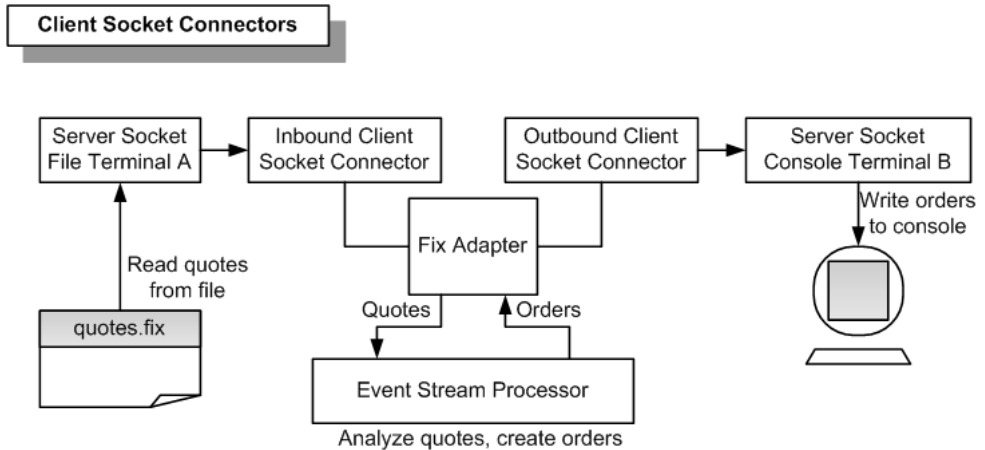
Client Socket Connectors

Server Socket File Terminal A

Inbound Client Socket Connector

Outbound Client Socket Connector

Server Socket Console Terminal B

Write orders to console

Fix Adapter

Read quotes from file

quotes.fix

Quotes

Orders

Event Stream Processor

Analyze quotes, create orders